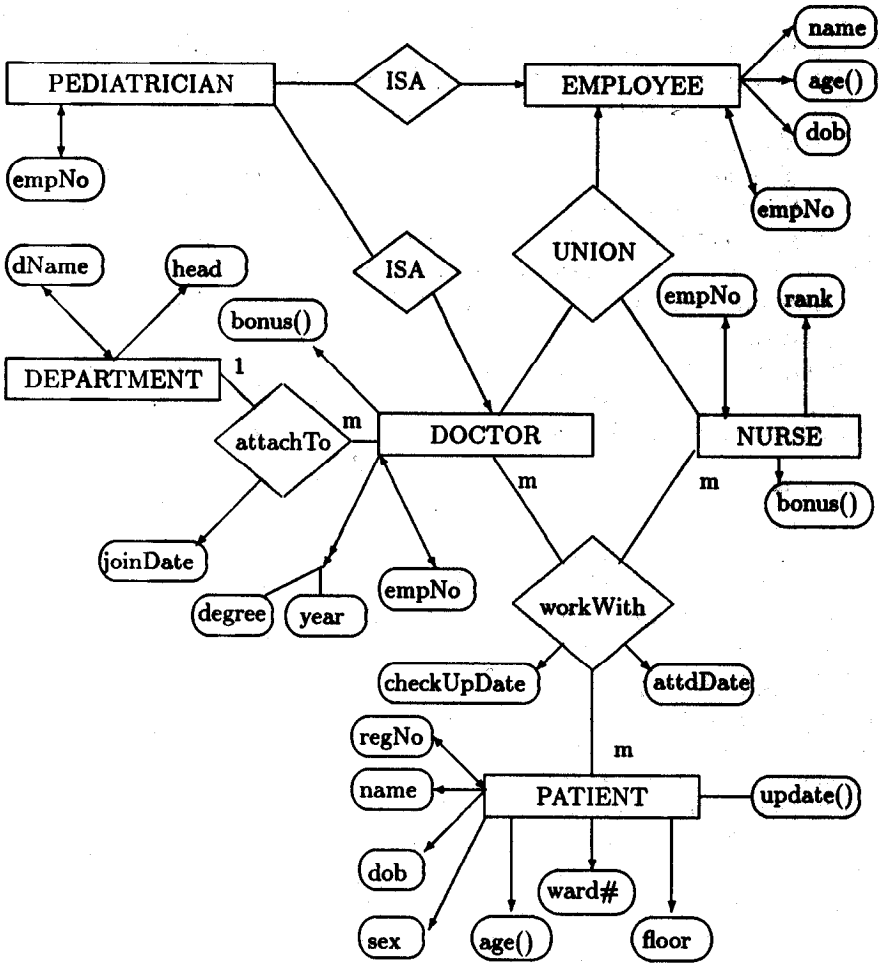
PEDIATRICIAN
ISA
EMPLOYEE
name
age()
dob
empNo
empNo
UNION
dName
head
ISA
empNo
rank
bonus()
DEPARTMENT
1
m
attachTo
DOCTOR
NURSE
m
m
bonus()
joinDate
empNo
degree
year
workWith
checkUpDate
attdDate
regNo
m
name
PATIENT
update()
dob
ward#
sex
age()
floor